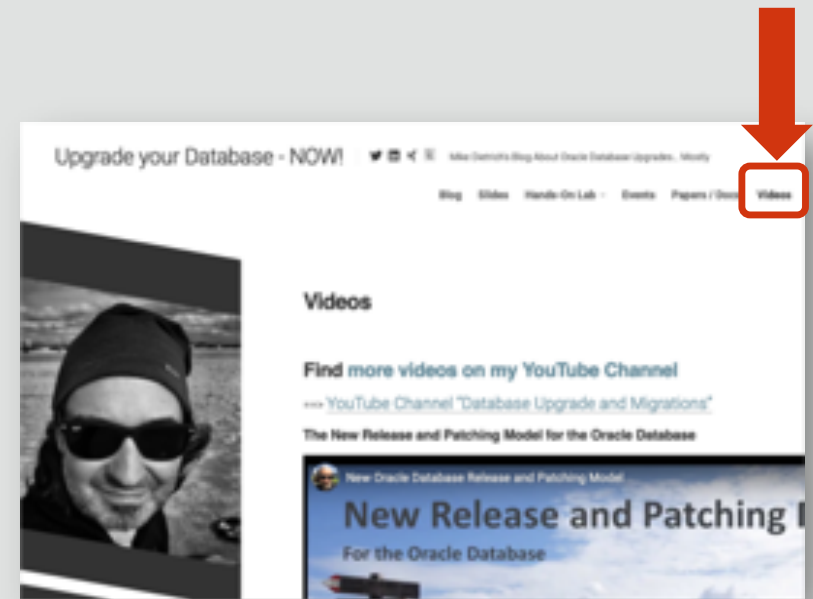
Upgrade your Database - NOW!

Mike Dietrich's Blog About Oracle Database Upgrades... Mostly

Blog Slides Hands-On Lab Events Papers / Docs Videos

Videos

Find more videos on my YouTube Channel

---> YouTube Channel "Database Upgrade and Migrations"

The New Release and Patching Model for the Oracle Database

New Oracle Database Release and Patching Model

New Release and Patching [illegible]

For the Oracle Database